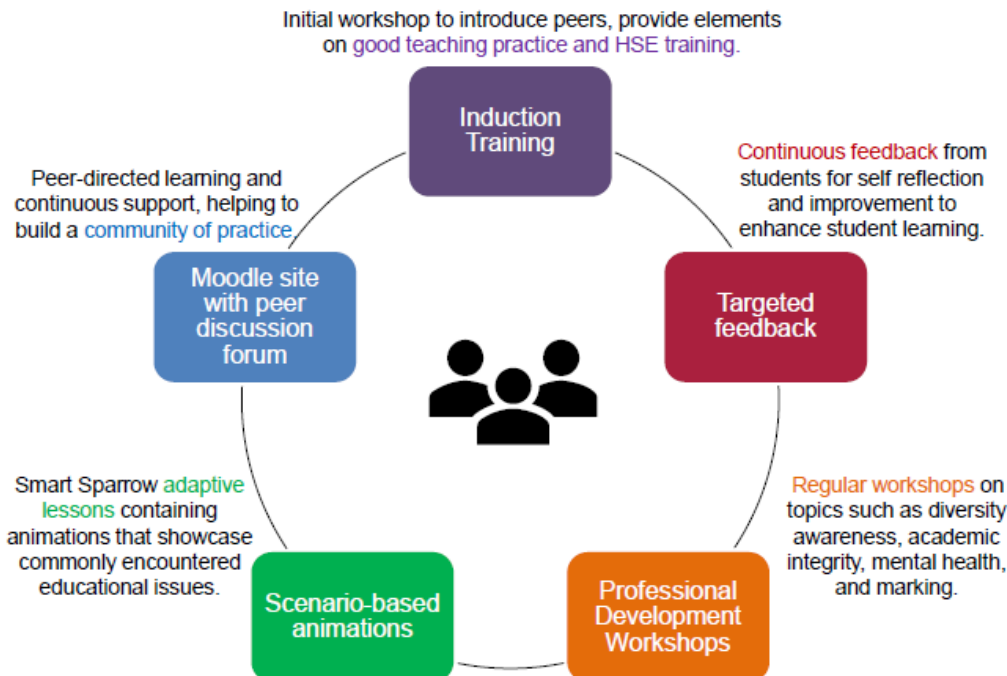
Initial workshop to introduce peers, provide elements on good teaching practice and HSE training.

Induction Training

Continuous feedback from students for self reflection and improvement to enhance student learning.

Targeted feedback

Regular workshops on topics such as diversity awareness, academic integrity, mental health, and marking.

Professional Development Workshops

Scenario-based animations

Smart Sparrow adaptive lessons containing animations that showcase commonly encountered educational issues.

Moodle site with peer discussion forum

Peer-directed learning and continuous support, helping to build a community of practice.